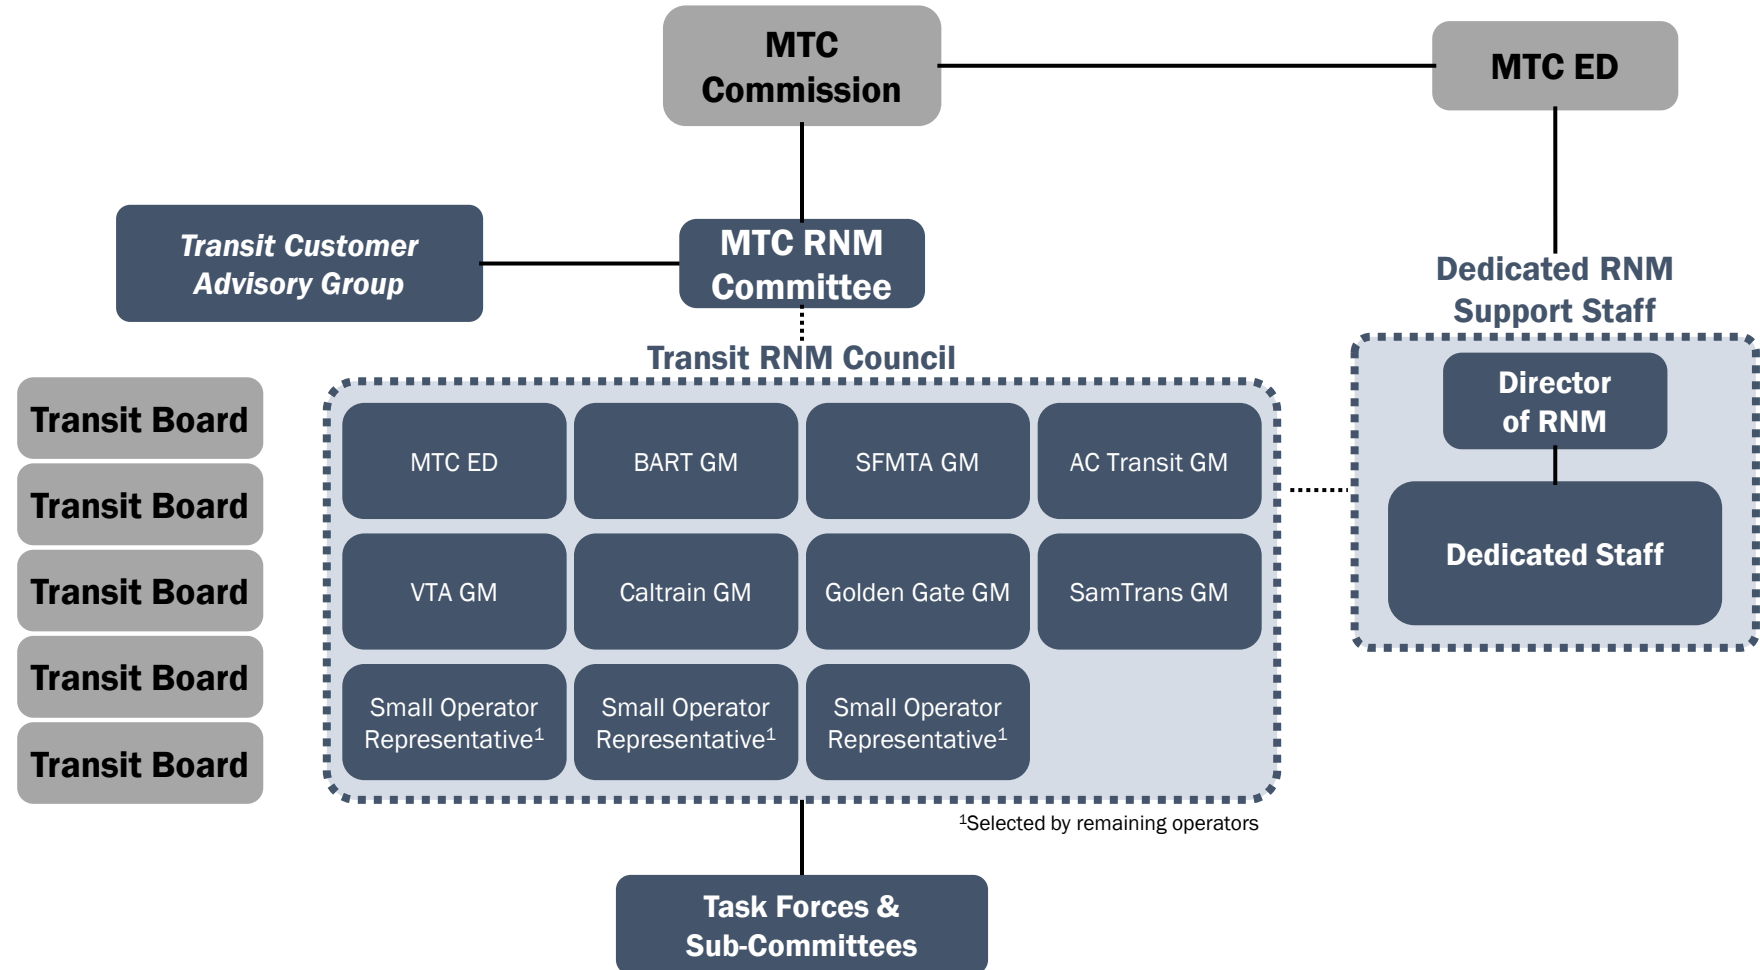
MTC Commission

MTC ED

Transit Customer Advisory Group

MTC RNM Committee

Dedicated RNM Support Staff

Transit RNM Council

Director of RNM

Dedicated Staff

Transit Board

Transit Board

Transit Board

Transit Board

Transit Board

| MTC ED | BART GM | SFMTA GM | AC Transit GM |
|---|---|---|---|
| VTA GM | Caltrain GM | Golden Gate GM | SamTrans GM |
| Small Operator Representative$^1$ | Small Operator Representative$^1$ | Small Operator Representative$^1$ | |

$^1$Selected by remaining operators

Task Forces & Sub-Committees